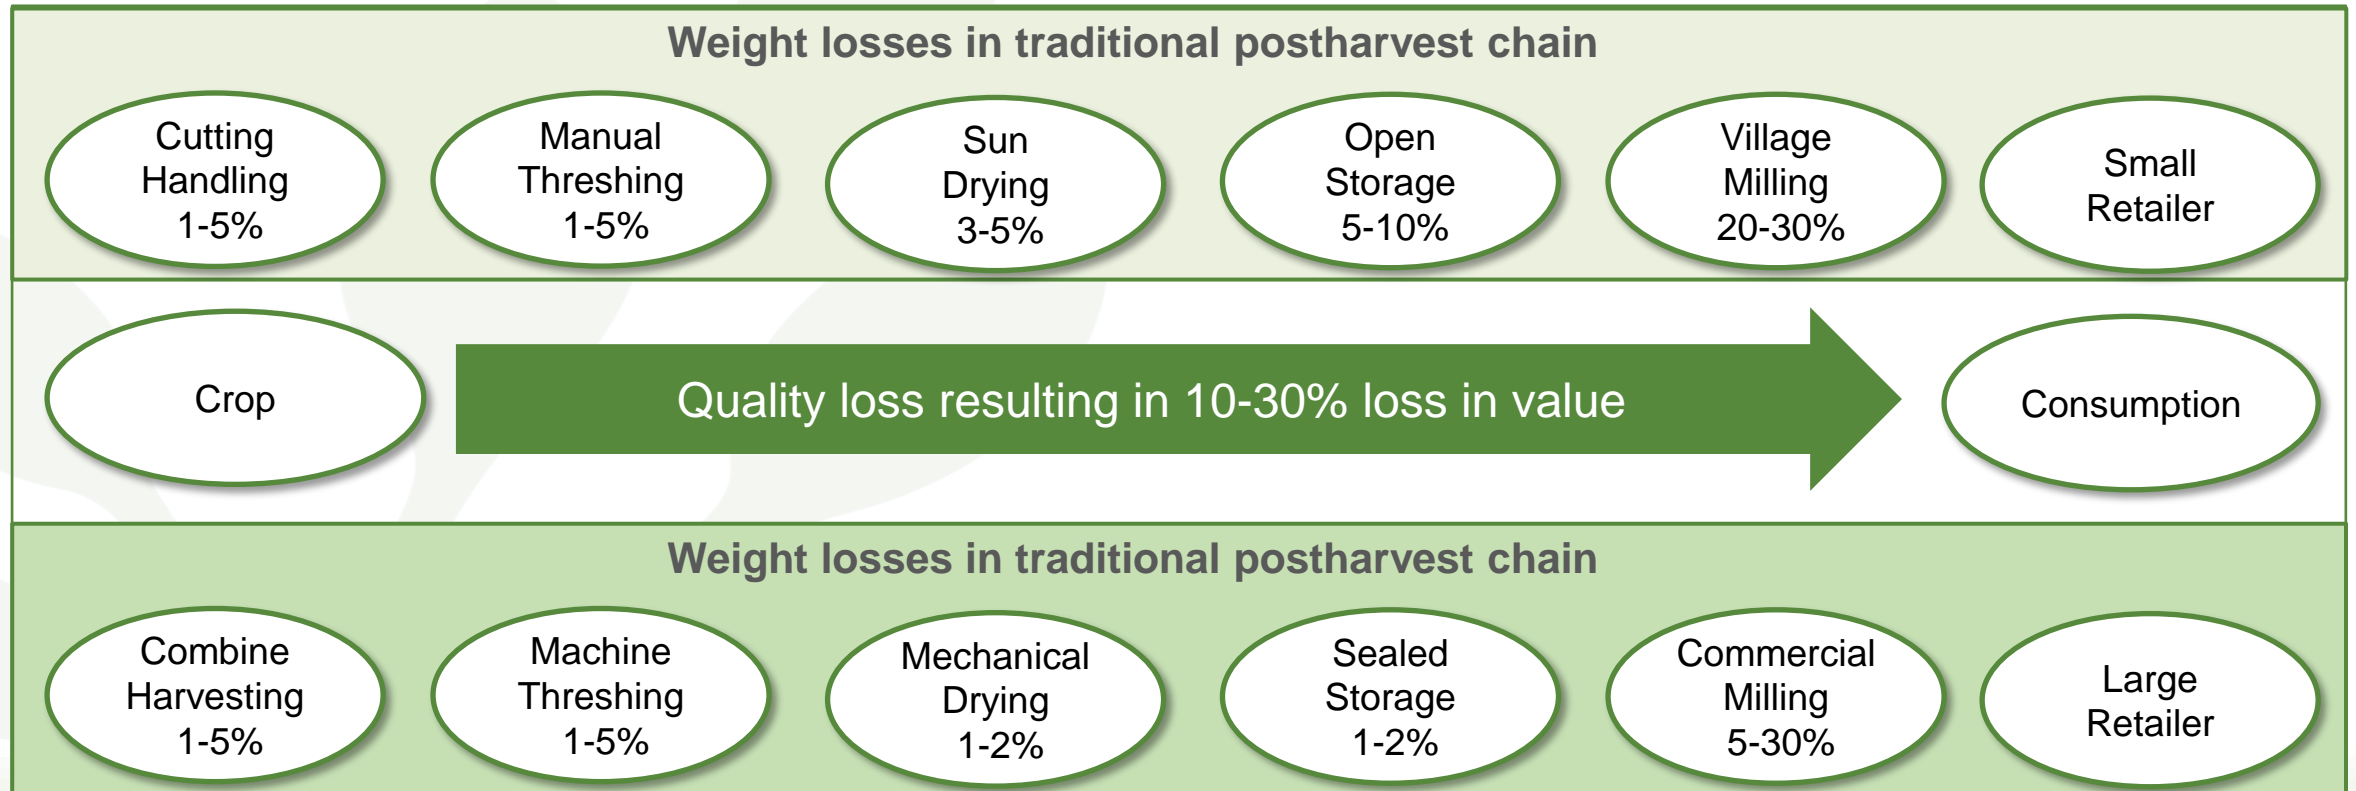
Weight losses in traditional postharvest chain

Cutting Handling 1-5%

Manual Threshing 1-5%

Sun Drying 3-5%

Open Storage 5-10%

Village Milling 20-30%

Small Retailer

Crop

Quality loss resulting in 10-30% loss in value

Consumption

Weight losses in traditional postharvest chain

Combine Harvesting 1-5%

Machine Threshing 1-5%

Mechanical Drying 1-2%

Sealed Storage 1-2%

Commercial Milling 5-30%

Large Retailer